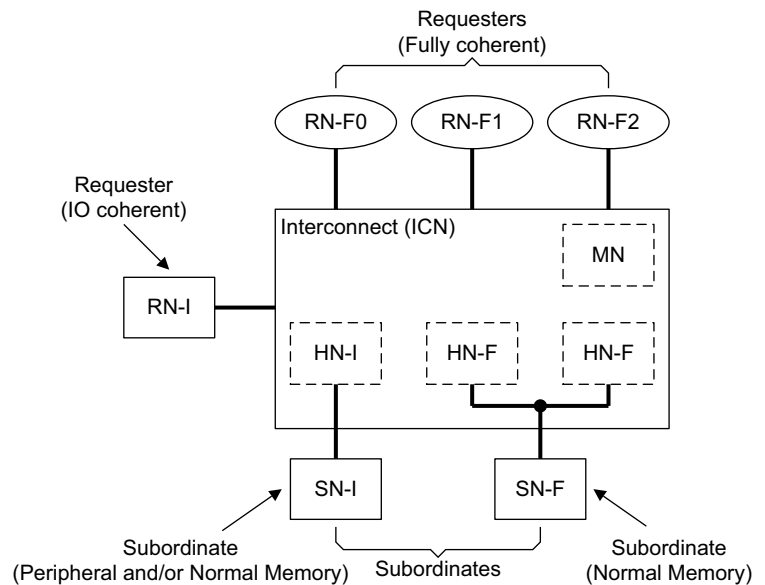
Requesters
(Fully coherent)

RN-F0
RN-F1
RN-F2

Requester
(IO coherent)

RN-I

Interconnect (ICN)

MN

HN-I
HN-F
HN-F

SN-I
SN-F

Subordinate
(Peripheral and/or Normal Memory)

Subordinates

Subordinate
(Normal Memory)